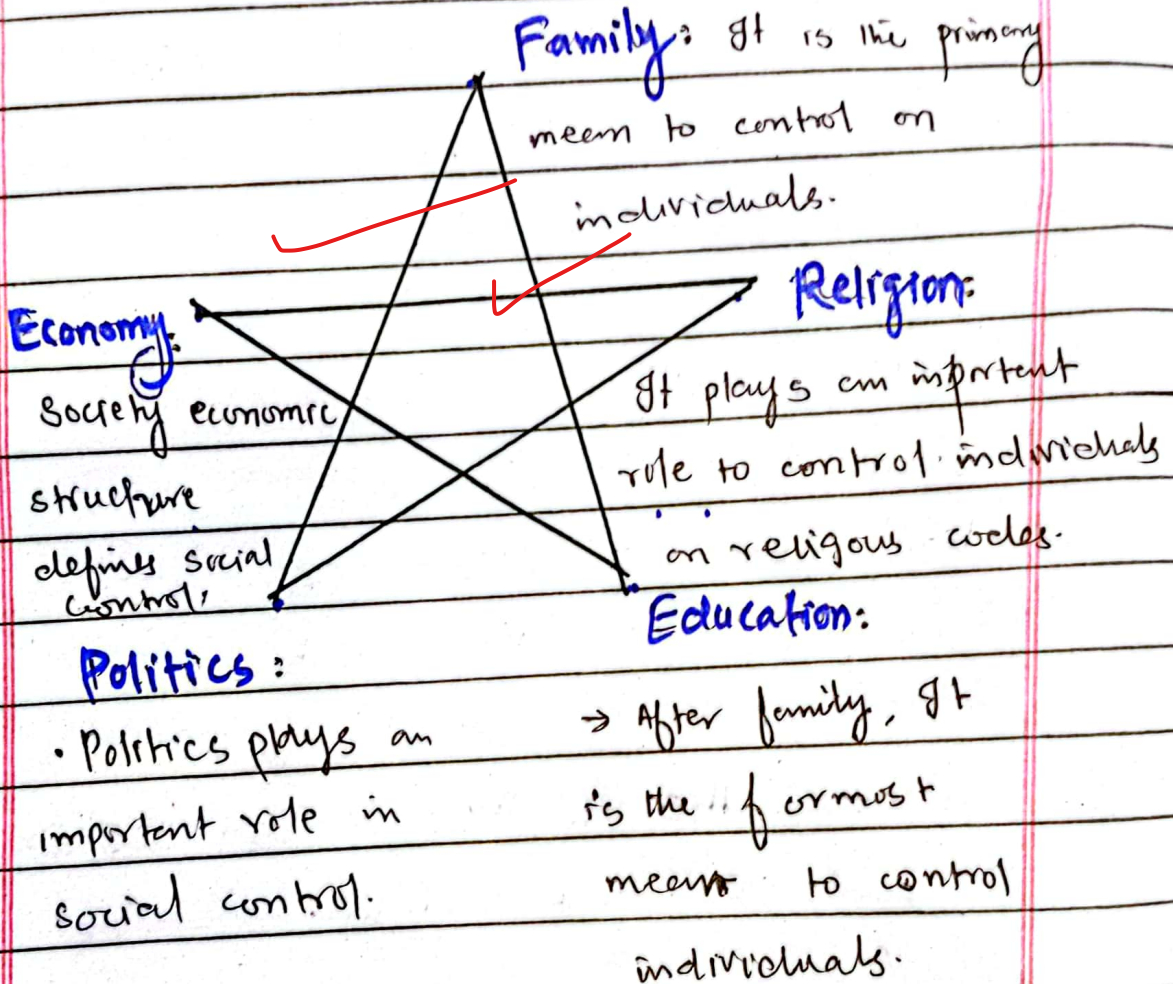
Family: It is the primary meem to control on individuals.

Economy:
Society economic structure defines social control.

Religion:
It plays an importent role to control individuals on religous codes.

Politics:
• Politics plays an importent role in social control.

Education:
→ After family, It is the formost meens to control individuals.